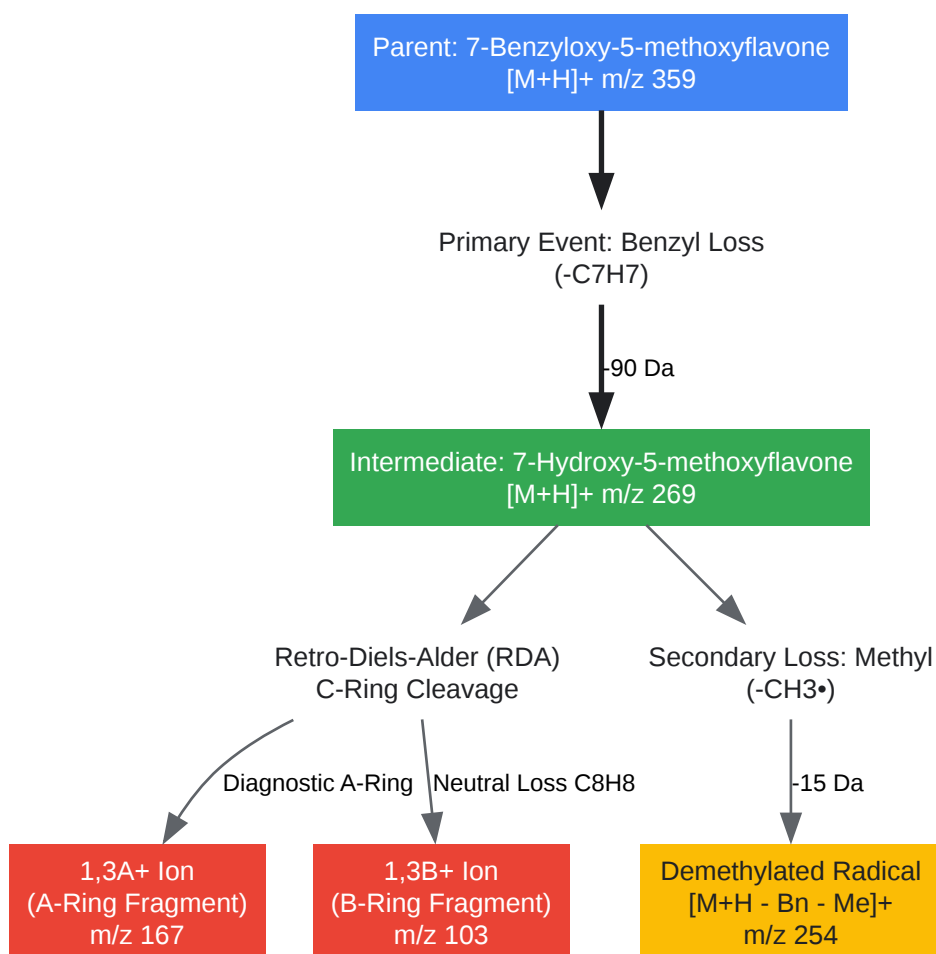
Parent: 7-Benzyloxy-5-methoxyflavone
[M+H]+ m/z 359

Primary Event: Benzyl Loss
(-C7H7)

-90 Da

Intermediate: 7-Hydroxy-5-methoxyflavone
[M+H]+ m/z 269

Retro-Diels-Alder (RDA)
C-Ring Cleavage

Secondary Loss: Methyl
(-CH3•)

Diagnostic A-Ring

Neutral Loss C8H8

-15 Da

1,3A+ Ion
(A-Ring Fragment)
m/z 167

1,3B+ Ion
(B-Ring Fragment)
m/z 103

Demethylated Radical
[M+H - Bn - Me]+
m/z 254